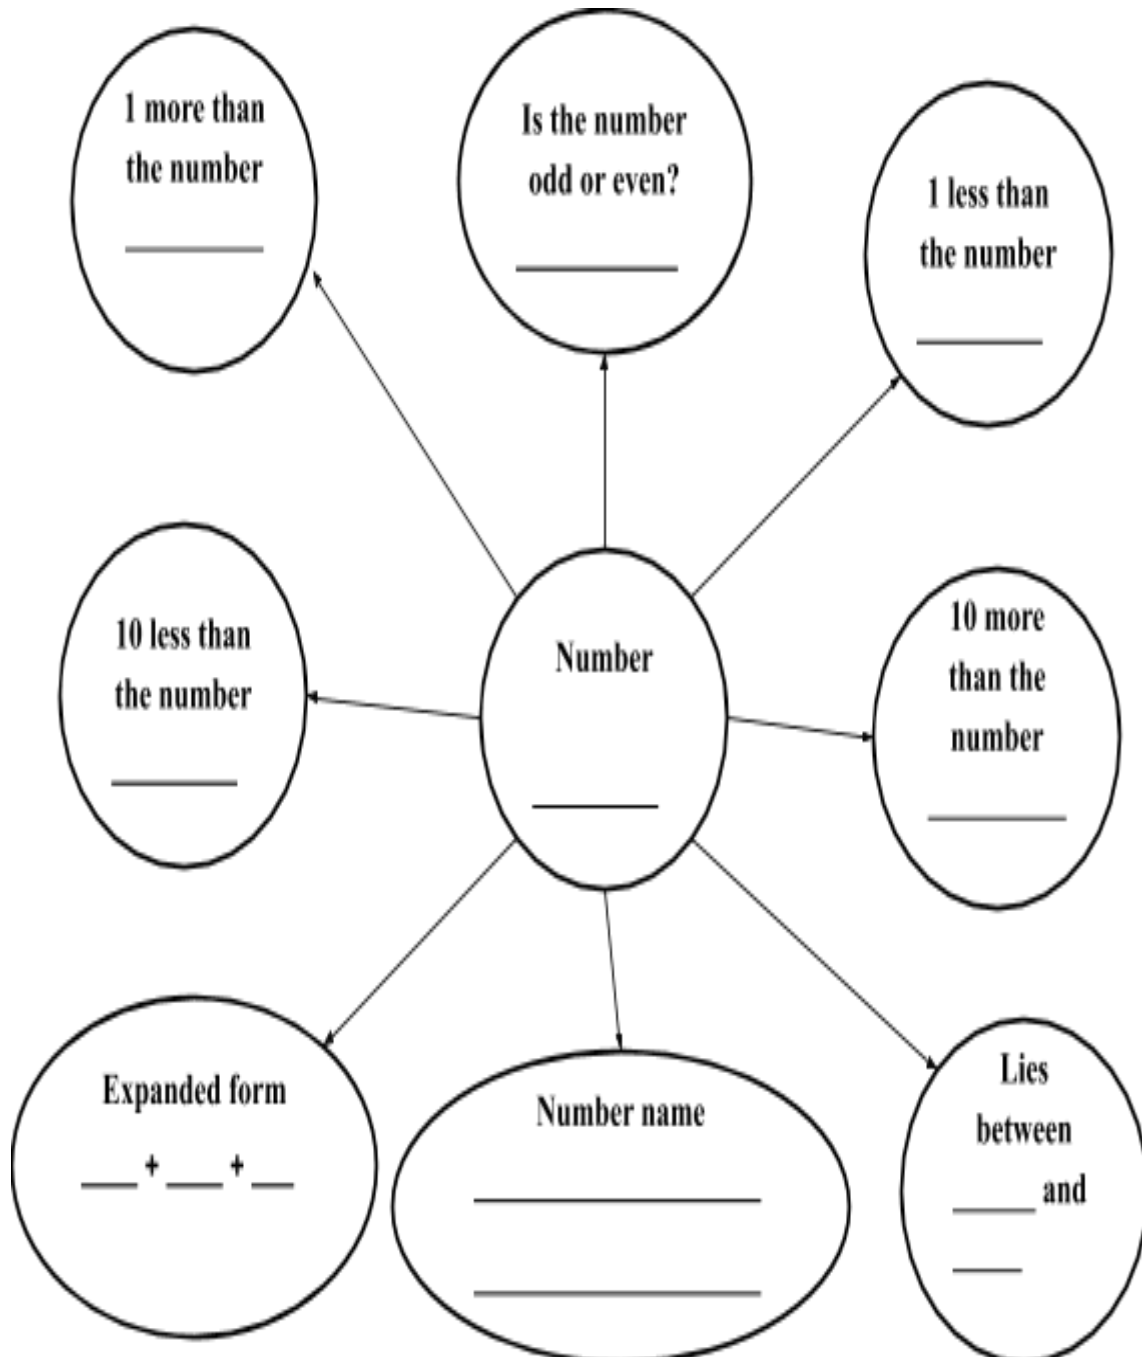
1 more than the number

_______

Is the number odd or even?

_______

1 less than the number

_______

10 less than the number

_______

Number

_______

10 more than the number

_______

Expanded form

___ + ___ + ___

Number name

_______________

_______________

Lies between

_____ and

____